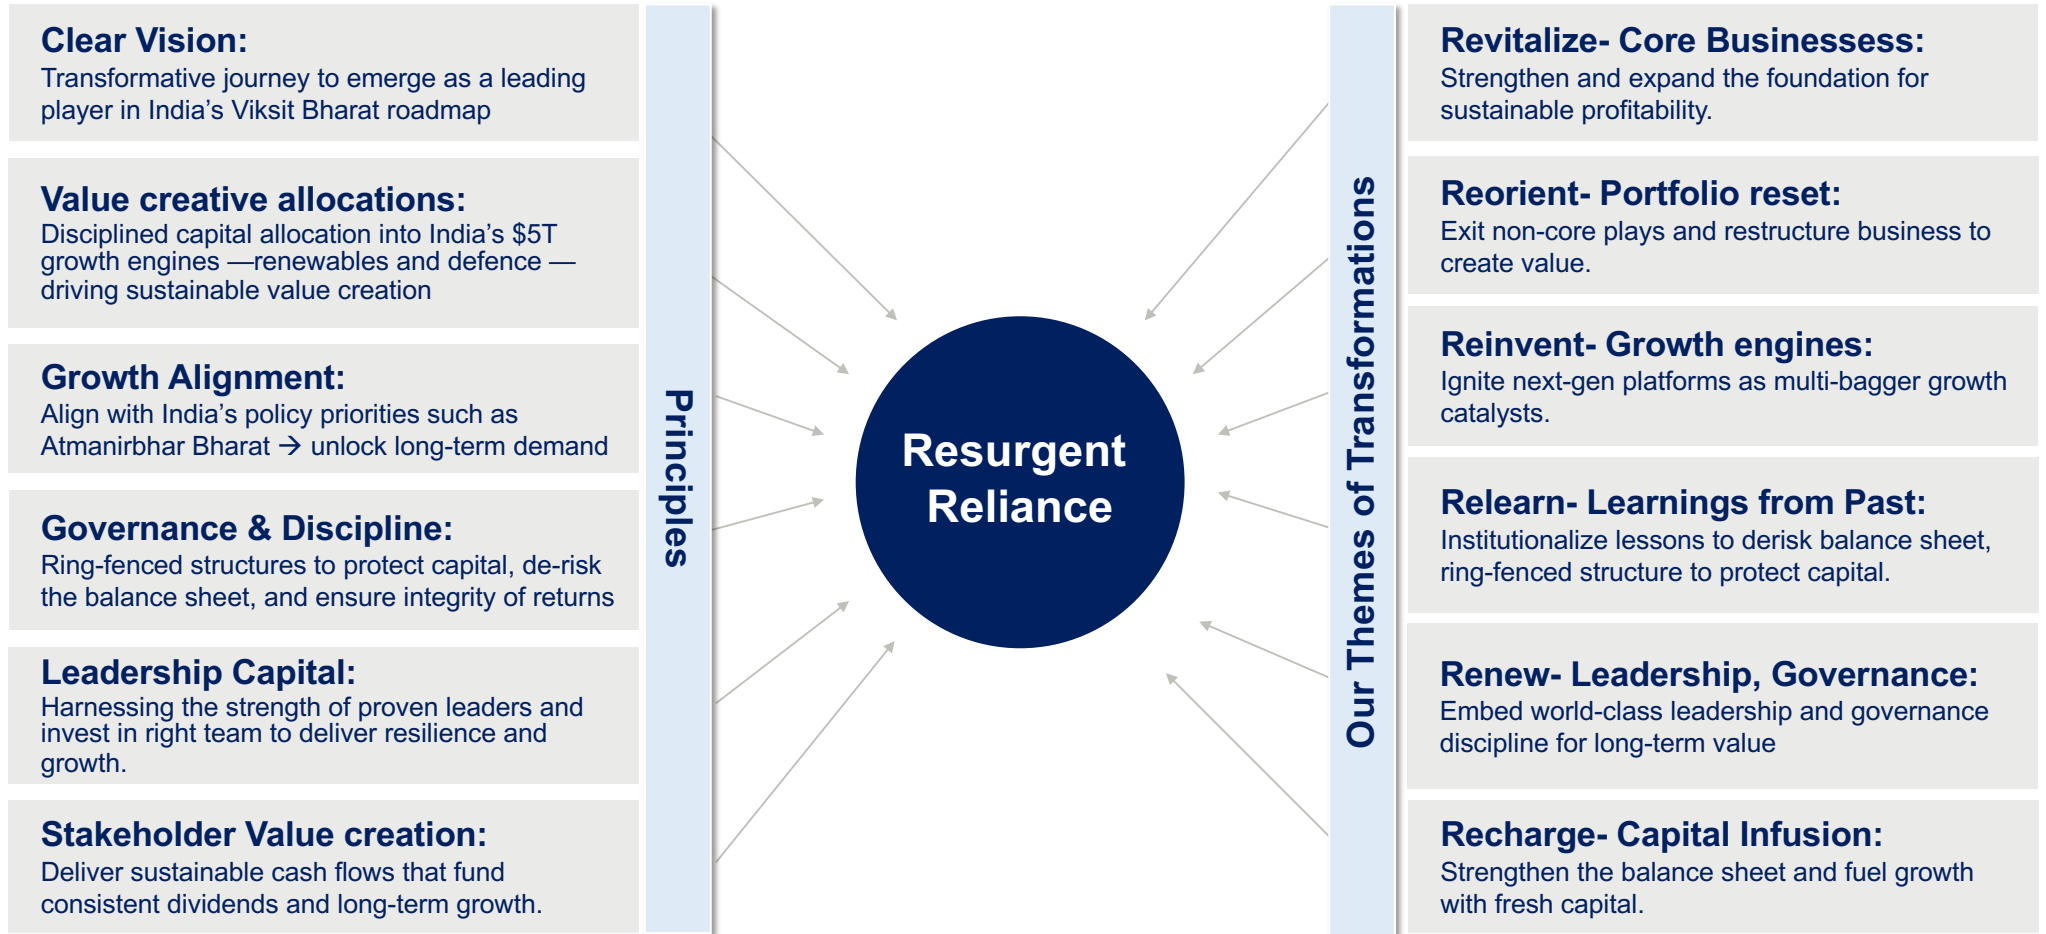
**Clear Vision:**
Transformative journey to emerge as a leading player in India's Viksit Bharat roadmap

**Value creative allocations:**
Disciplined capital allocation into India's $5T growth engines —renewables and defence — driving sustainable value creation

**Growth Alignment:**
Align with India's policy priorities such as Atmanirbhar Bharat → unlock long-term demand

**Governance & Discipline:**
Ring-fenced structures to protect capital, de-risk the balance sheet, and ensure integrity of returns

**Leadership Capital:**
Harnessing the strength of proven leaders and invest in right team to deliver resilience and growth.

**Stakeholder Value creation:**
Deliver sustainable cash flows that fund consistent dividends and long-term growth.

Principles

Resurgent Reliance

Our Themes of Transformations

**Revitalize- Core Businessess:**
Strengthen and expand the foundation for sustainable profitability.

**Reorient- Portfolio reset:**
Exit non-core plays and restructure business to create value.

**Reinvent- Growth engines:**
Ignite next-gen platforms as multi-bagger growth catalysts.

**Relearn- Learnings from Past:**
Institutionalize lessons to derisk balance sheet, ring-fenced structure to protect capital.

**Renew- Leadership, Governance:**
Embed world-class leadership and governance discipline for long-term value

**Recharge- Capital Infusion:**
Strengthen the balance sheet and fuel growth with fresh capital.